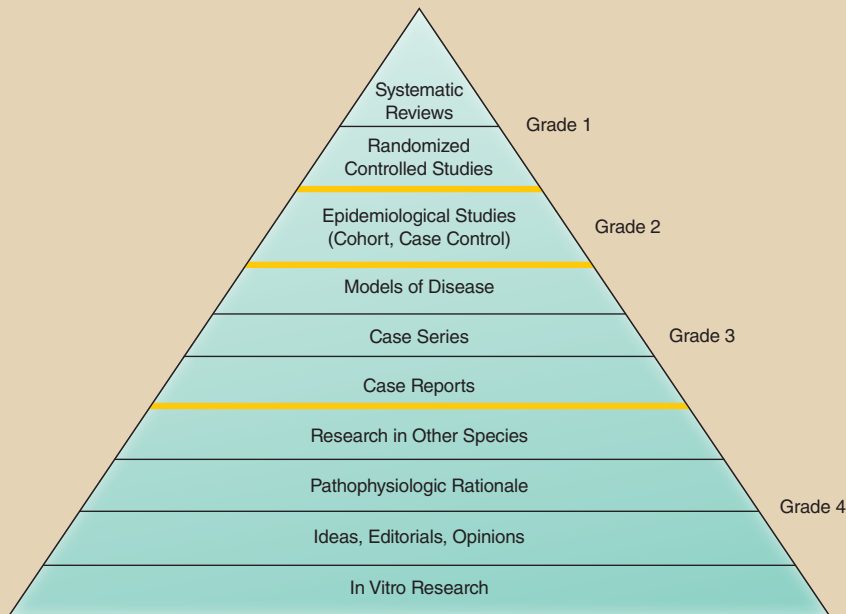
Systematic Reviews

Grade 1

Randomized Controlled Studies

Epidemiological Studies (Cohort, Case Control)

Grade 2

Models of Disease

Case Series

Grade 3

Case Reports

Research in Other Species

Pathophysiologic Rationale

Grade 4

Ideas, Editorials, Opinions

In Vitro Research